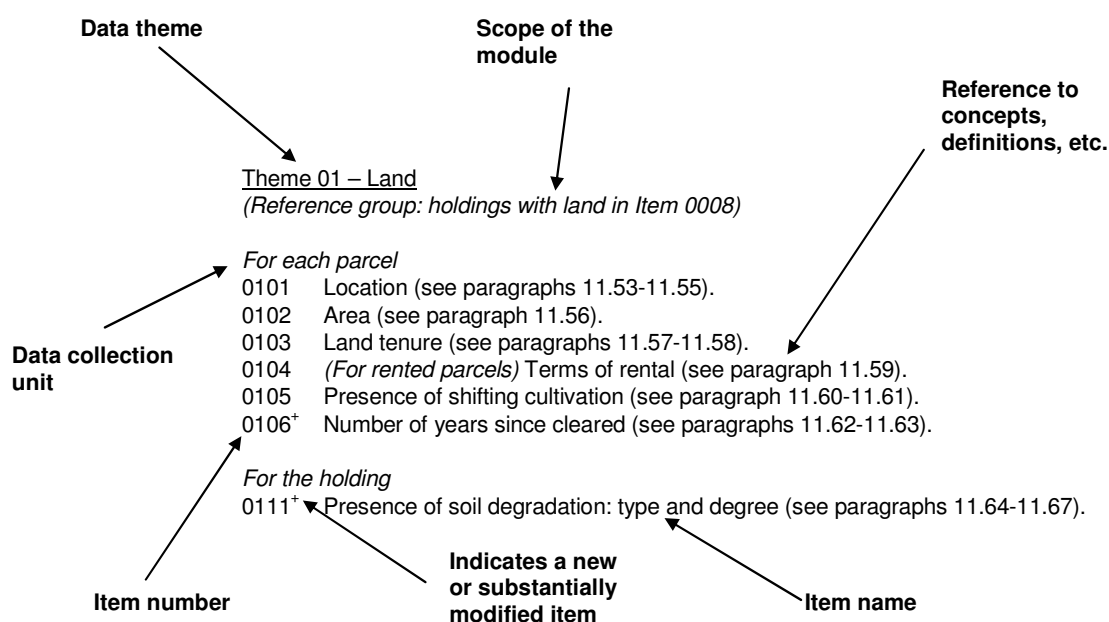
Data theme

Scope of the module

Reference to concepts, definitions, etc.

Theme 01 – Land
(Reference group: holdings with land in Item 0008)

For each parcel
0101 Location (see paragraphs 11.53-11.55).
0102 Area (see paragraph 11.56).
0103 Land tenure (see paragraphs 11.57-11.58).
0104 (For rented parcels) Terms of rental (see paragraph 11.59).
0105 Presence of shifting cultivation (see paragraph 11.60-11.61).
0106$^+$ Number of years since cleared (see paragraphs 11.62-11.63).

Data collection unit

For the holding
0111$^+$ Presence of soil degradation: type and degree (see paragraphs 11.64-11.67).

Item number

Indicates a new or substantially modified item

Item name